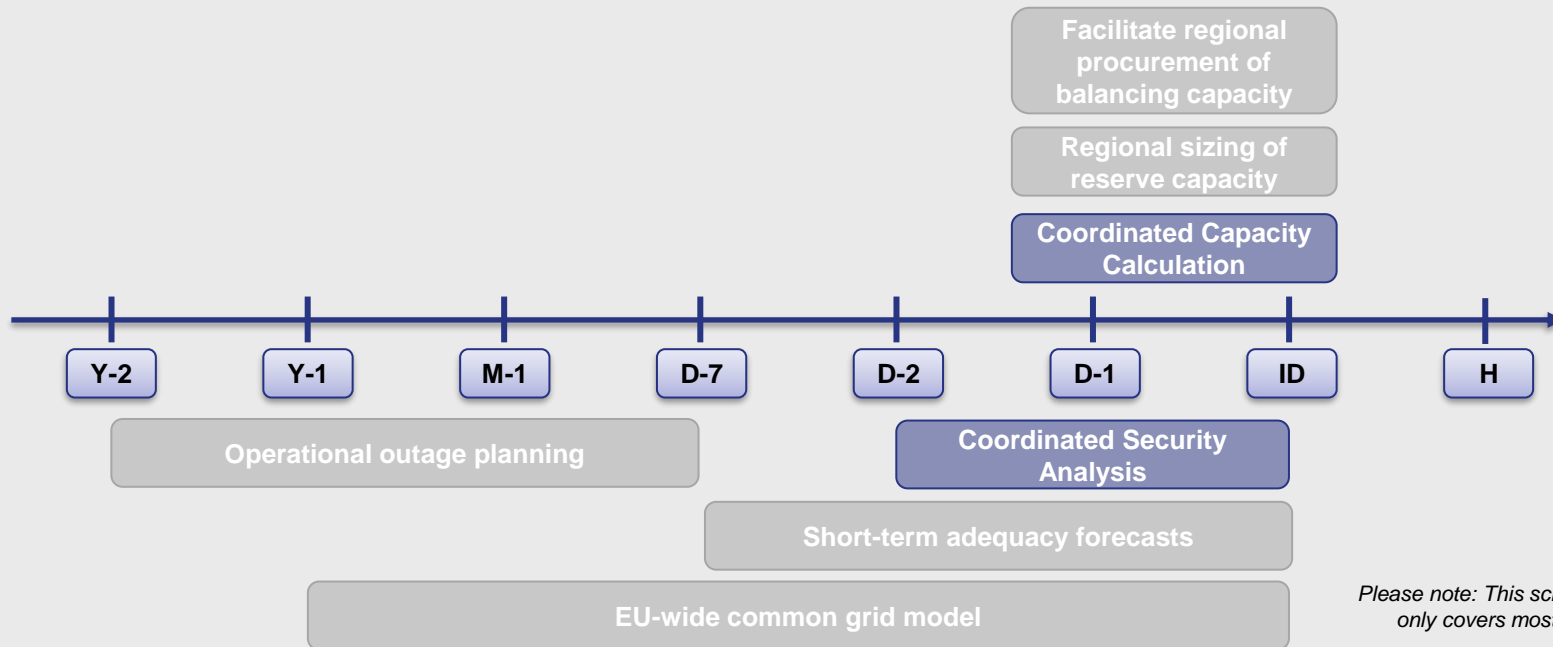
Facilitate regional procurement of balancing capacity

Regional sizing of reserve capacity

Coordinated Capacity Calculation

Y-2

Y-1

M-1

D-7

D-2

D-1

ID

H

Operational outage planning

Coordinated Security Analysis

Short-term adequacy forecasts

EU-wide common grid model

Please note: This sc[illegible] only covers mos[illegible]